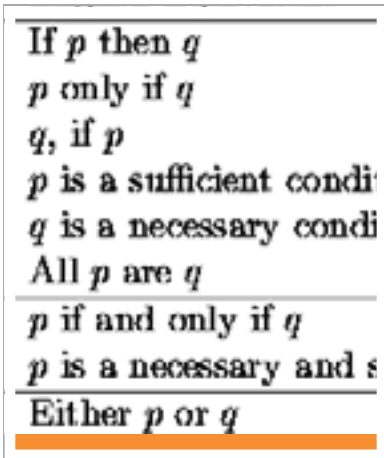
| |
|---|
| If $p$ then $q$ |
| $p$ only if $q$ |
| $q$, if $p$ |
| $p$ is a sufficient condi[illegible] |
| $q$ is a necessary condi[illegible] |
| All $p$ are $q$ |
| $p$ if and only if $q$ |
| $p$ is a necessary and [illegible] |
| Either $p$ or $q$ |